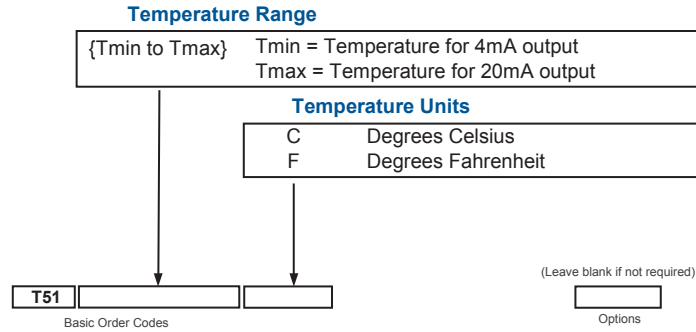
Temperature Range

{Tmin to Tmax} Tmin = Temperature for 4mA output
Tmax = Temperature for 20mA output

Temperature Units

C Degrees Celsius
F Degrees Fahrenheit

(Leave blank if not required)

T51

Basic Order Codes

Options